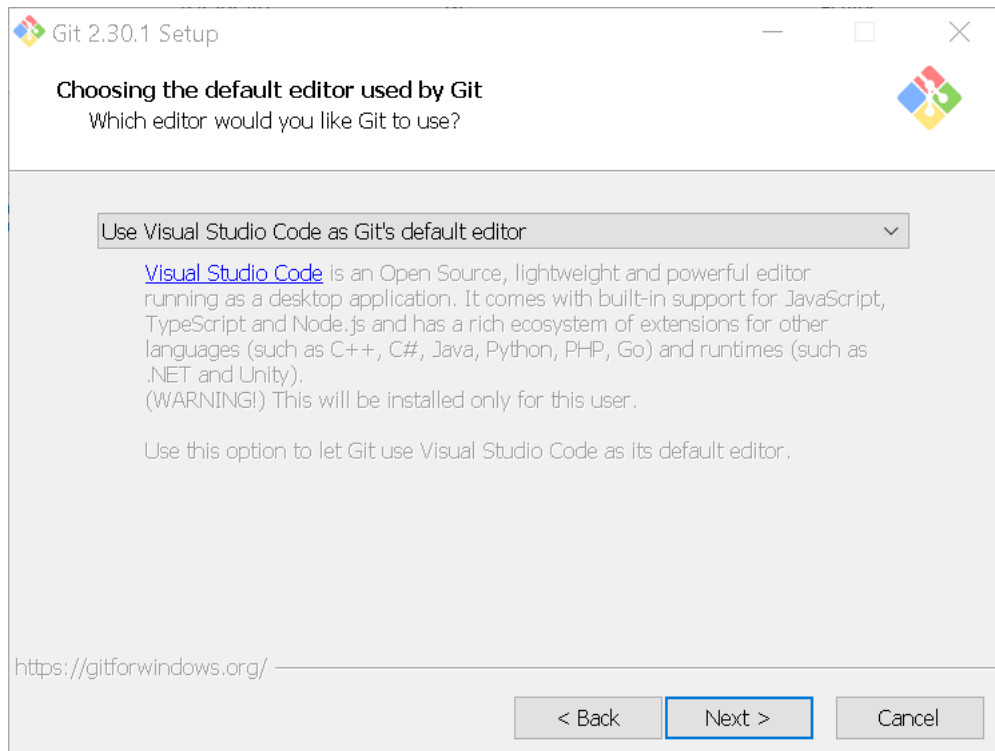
Git 2.30.1 Setup

Choosing the default editor used by Git
Which editor would you like Git to use?

Use Visual Studio Code as Git's default editor

Visual Studio Code is an Open Source, lightweight and powerful editor running as a desktop application. It comes with built-in support for JavaScript, TypeScript and Node.js and has a rich ecosystem of extensions for other languages (such as C++, C#, Java, Python, PHP, Go) and runtimes (such as .NET and Unity).
(WARNING!) This will be installed only for this user.

Use this option to let Git use Visual Studio Code as its default editor.

https://gitforwindows.org/

< Back
Next >
Cancel